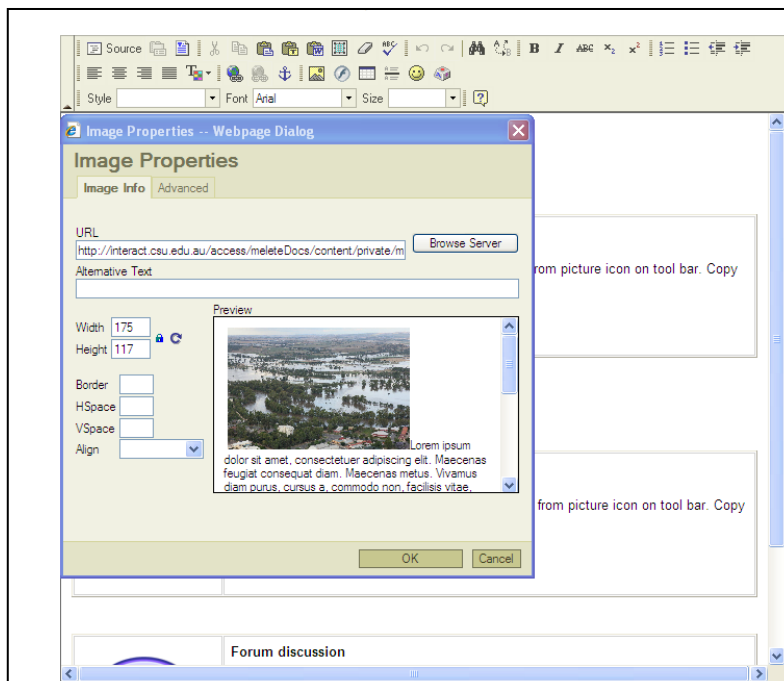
Source

B I ABC $x_2$ $x^2$

Style Font Arial Size

Image Properties -- Webpage Dialog

Image Properties

Image Info Advanced

URL

http://interact.csu.edu.au/access/meleteDocs/content/private/m

Browse Server

Alternative Text

Width 175

Height 117

Border

HSpace

VSpace

Align

Preview

Lorem ipsum dolor sit amet, consectetuer adipiscing elit. Maecenas feugiat consequat diam. Maecenas metus. Vivamus diam purus, cursus a, commodo non, facilisis vitae,

OK Cancel

rom picture icon on tool bar. Copy

from picture icon on tool bar. Copy

Forum discussion